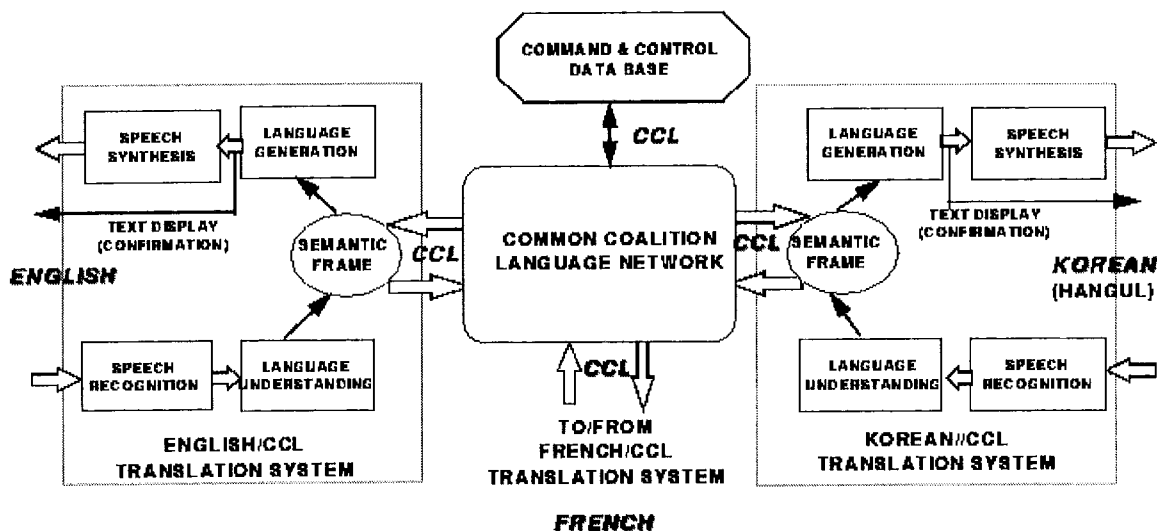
COMMAND & CONTROL DATA BASE

CCL

SPEECH SYNTHESIS

LANGUAGE GENERATION

TEXT DISPLAY (CONFIRMATION)

SEMANTIC FRAME

CCL

ENGLISH

SPEECH RECOGNITION

LANGUAGE UNDERSTANDING

ENGLISH/CCL TRANSLATION SYSTEM

COMMON COALITION LANGUAGE NETWORK

CCL

TO/FROM FRENCH/CCL TRANSLATION SYSTEM

FRENCH

CCL

SEMANTIC FRAME

LANGUAGE GENERATION

SPEECH SYNTHESIS

TEXT DISPLAY (CONFIRMATION)

KOREAN (HANGUL)

LANGUAGE UNDERSTANDING

SPEECH RECOGNITION

KOREAN//CCL TRANSLATION SYSTEM